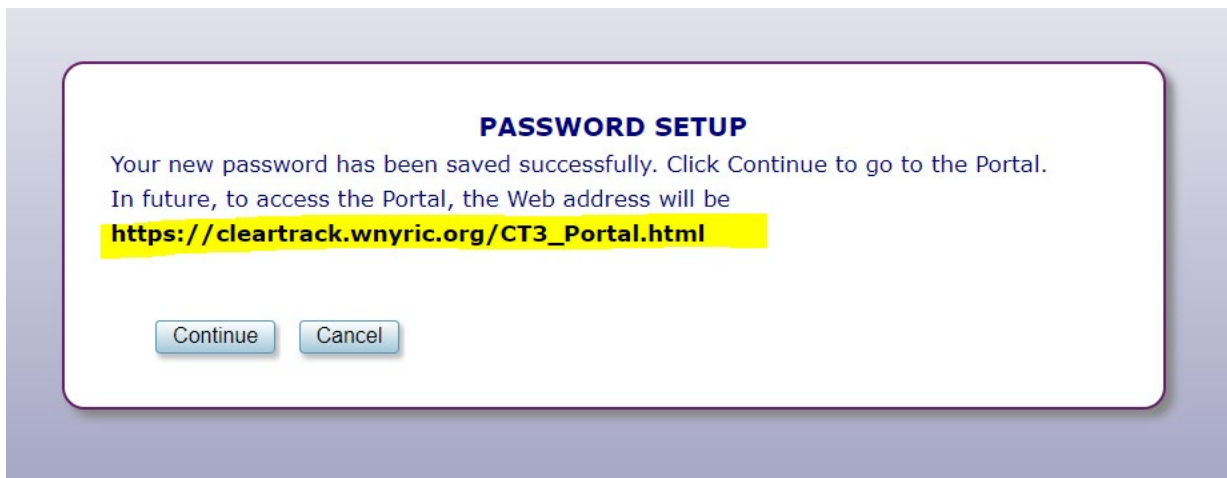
PASSWORD SETUP

Your new password has been saved successfully. Click Continue to go to the Portal.
In future, to access the Portal, the Web address will be
https://cleartrack.wnyric.org/CT3_Portal.html

Continue Cancel